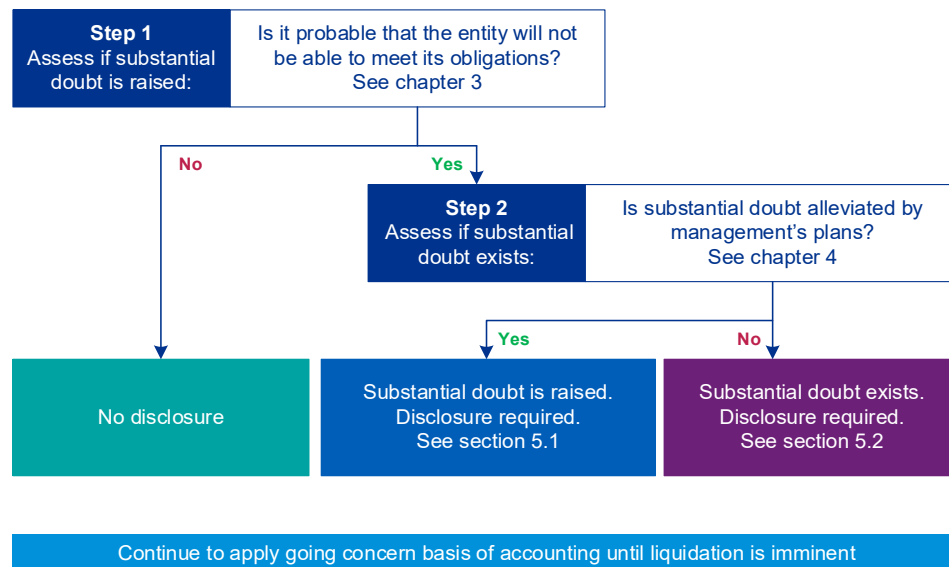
Step 1
Assess if substantial doubt is raised:

Is it probable that the entity will not be able to meet its obligations?
See chapter 3

No

Yes

Step 2
Assess if substantial doubt exists:

Is substantial doubt alleviated by management's plans?
See chapter 4

Yes

No

No disclosure

Substantial doubt is raised.
Disclosure required.
See section 5.1

Substantial doubt exists.
Disclosure required.
See section 5.2

Continue to apply going concern basis of accounting until liquidation is imminent